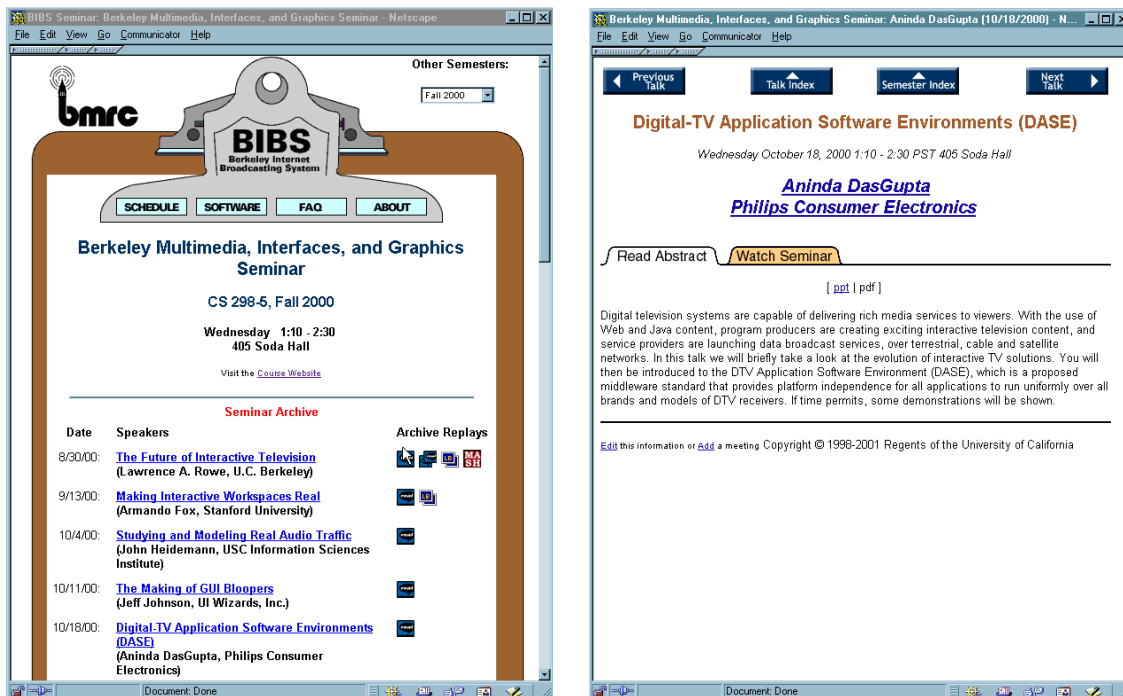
BIBS Seminar: Berkeley Multimedia, Interfaces, and Graphics Seminar - Netscape

File Edit View Go Communicator Help

Other Semesters:

Fall 2000

bmrc

BIBS
Berkeley Internet Broadcasting System

SCHEDULE | SOFTWARE | FAQ | ABOUT

Berkeley Multimedia, Interfaces, and Graphics Seminar

CS 298-5, Fall 2000

Wednesday 1:10 - 2:30
405 Soda Hall

Visit the Course Website

Seminar Archive

| Date | Speakers | Archive Replays |
|---|---|---|
| 8/30/00: | The Future of Interactive Television (Lawrence A. Rowe, U.C. Berkeley) | MASH |
| 9/13/00: | Making Interactive Workspaces Real (Armando Fox, Stanford University) | real |
| 10/4/00: | Studying and Modeling Real Audio Traffic (John Heidemann, USC Information Sciences Institute) | real |
| 10/11/00: | The Making of GUI Bloopers (Jeff Johnson, UI Wizards, Inc.) | real |
| 10/18/00: | Digital-TV Application Software Environments (DASE) (Aninda DasGupta, Philips Consumer Electronics) | real |

Document: Done

Berkeley Multimedia, Interfaces, and Graphics Seminar: Aninda DasGupta (10/18/2000) - N...

File Edit View Go Communicator Help

Previous Talk | Talk Index | Semester Index | Next Talk

Digital-TV Application Software Environments (DASE)

Wednesday October 18, 2000 1:10 - 2:30 PST 405 Soda Hall

Aninda DasGupta
Philips Consumer Electronics

Read Abstract | Watch Seminar

[ ppt | pdf ]

Digital television systems are capable of delivering rich media services to viewers. With the use of Web and Java content, program producers are creating exciting interactive television content, and service providers are launching data broadcast services, over terrestrial, cable and satellite networks. In this talk we will briefly take a look at the evolution of interactive TV solutions. You will then be introduced to the DTV Application Software Environment (DASE), which is a proposed middleware standard that provides platform independence for all applications to run uniformly over all brands and models of DTV receivers. If time permits, some demonstrations will be shown.

Edit this information or Add a meeting Copyright © 1998-2001 Regents of the University of California

Document: Done